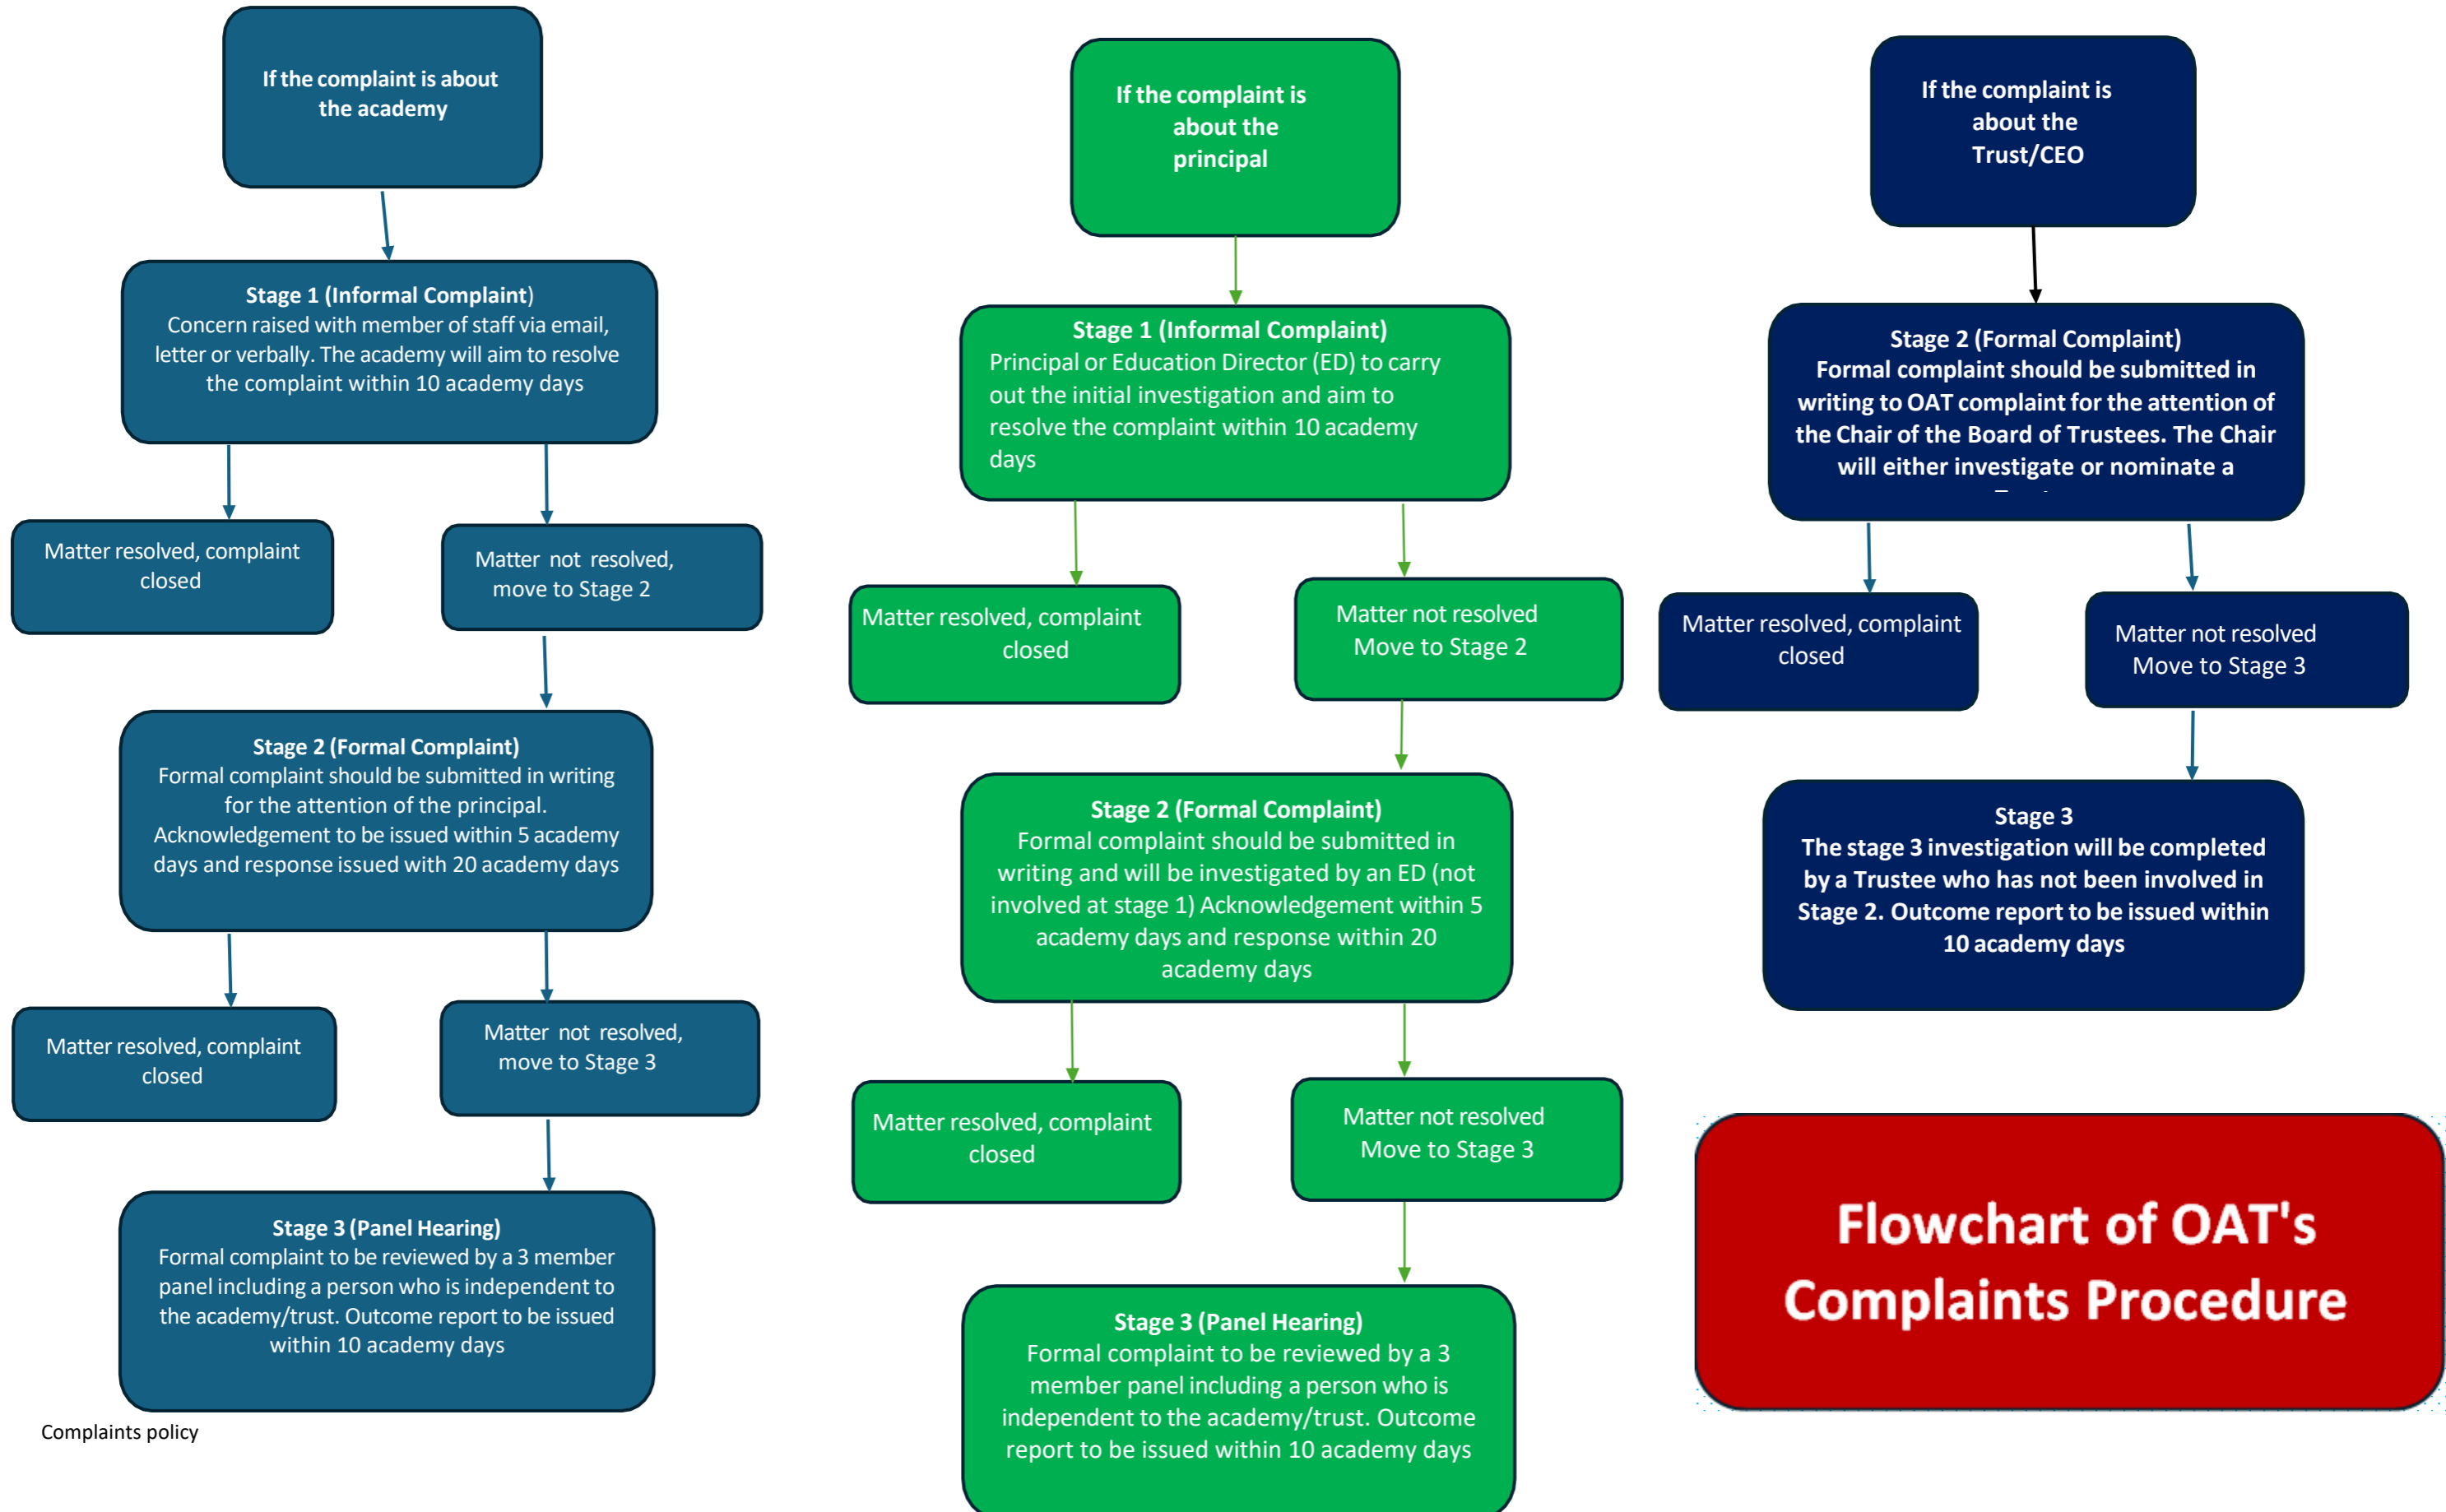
If the complaint is about the academy

Stage 1 (Informal Complaint)
Concern raised with member of staff via email, letter or verbally. The academy will aim to resolve the complaint within 10 academy days

Matter resolved, complaint closed

Matter not resolved, move to Stage 2

Stage 2 (Formal Complaint)
Formal complaint should be submitted in writing for the attention of the principal. Acknowledgement to be issued within 5 academy days and response issued with 20 academy days

Matter resolved, complaint closed

Matter not resolved, move to Stage 3

Stage 3 (Panel Hearing)
Formal complaint to be reviewed by a 3 member panel including a person who is independent to the academy/trust. Outcome report to be issued within 10 academy days

Complaints policy

If the complaint is about the principal

Stage 1 (Informal Complaint)
Principal or Education Director (ED) to carry out the initial investigation and aim to resolve the complaint within 10 academy days

Matter resolved, complaint closed

Matter not resolved Move to Stage 2

Stage 2 (Formal Complaint)
Formal complaint should be submitted in writing and will be investigated by an ED (not involved at stage 1) Acknowledgement within 5 academy days and response within 20 academy days

Matter resolved, complaint closed

Matter not resolved Move to Stage 3

Stage 3 (Panel Hearing)
Formal complaint to be reviewed by a 3 member panel including a person who is independent to the academy/trust. Outcome report to be issued within 10 academy days

If the complaint is about the Trust/CEO

Stage 2 (Formal Complaint)
Formal complaint should be submitted in writing to OAT complaint for the attention of the Chair of the Board of Trustees. The Chair will either investigate or nominate a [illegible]

Matter resolved, complaint closed

Matter not resolved Move to Stage 3

Stage 3
The stage 3 investigation will be completed by a Trustee who has not been involved in Stage 2. Outcome report to be issued within 10 academy days

Flowchart of OAT's Complaints Procedure